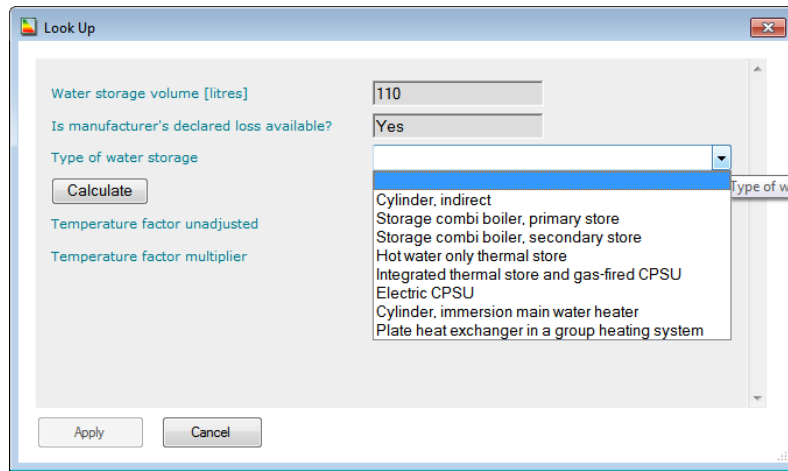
Look Up

Water storage volume [litres]
110
Is manufacturer's declared loss available?
Yes
Type of water storage
Calculate
Temperature factor unadjusted
Temperature factor multiplier

Cylinder, indirect
Storage combi boiler, primary store
Storage combi boiler, secondary store
Hot water only thermal store
Integrated thermal store and gas-fired CPSU
Electric CPSU
Cylinder, immersion main water heater
Plate heat exchanger in a group heating system

Type of w

Apply
Cancel